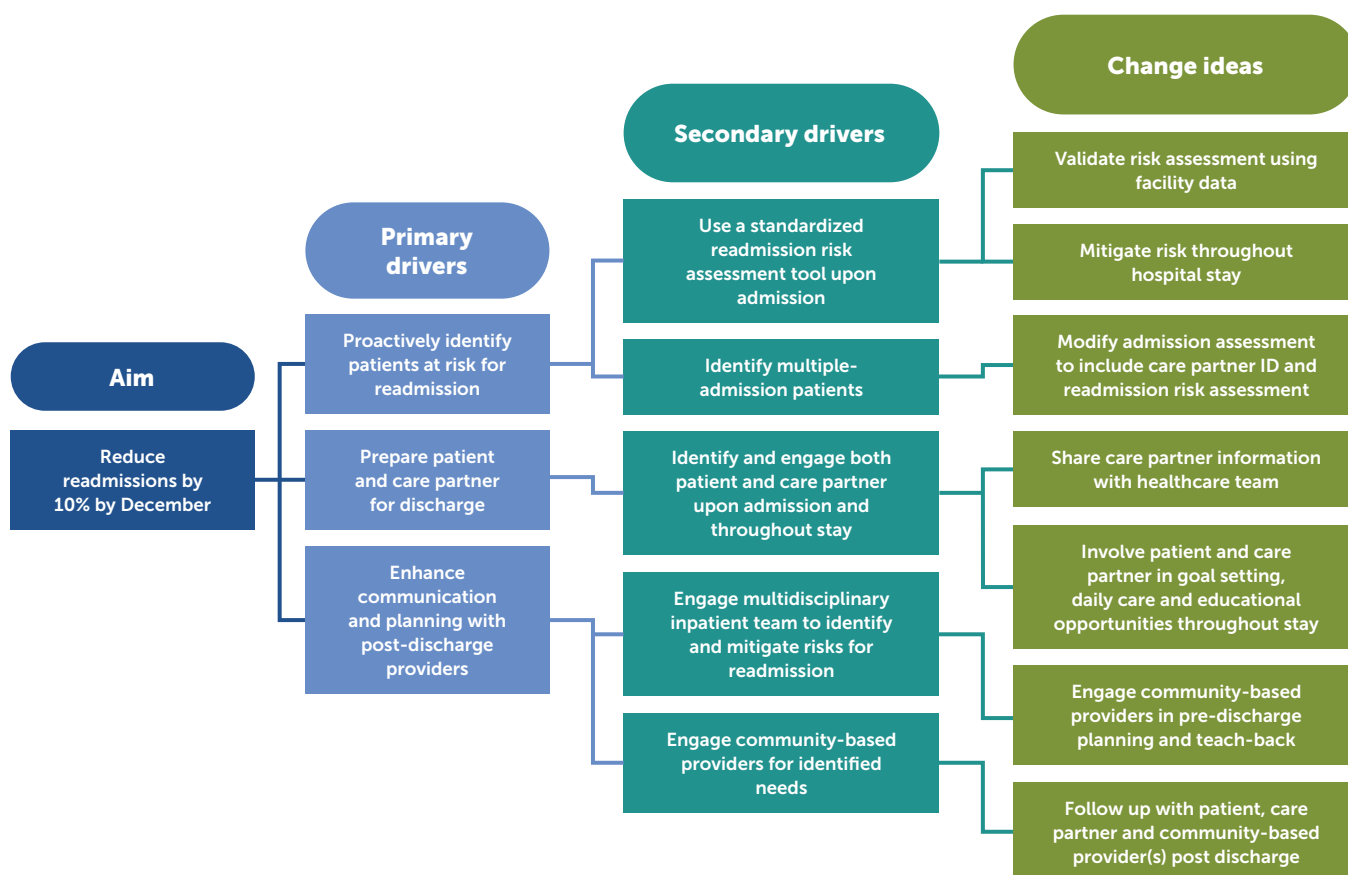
Aim

Reduce readmissions by 10% by December

Primary drivers

Proactively identify patients at risk for readmission

Prepare patient and care partner for discharge

Enhance communication and planning with post-discharge providers

Secondary drivers

Use a standardized readmission risk assessment tool upon admission

Identify multiple-admission patients

Identify and engage both patient and care partner upon admission and throughout stay

Engage multidisciplinary inpatient team to identify and mitigate risks for readmission

Engage community-based providers for identified needs

Change ideas

Validate risk assessment using facility data

Mitigate risk throughout hospital stay

Modify admission assessment to include care partner ID and readmission risk assessment

Share care partner information with healthcare team

Involve patient and care partner in goal setting, daily care and educational opportunities throughout stay

Engage community-based providers in pre-discharge planning and teach-back

Follow up with patient, care partner and community-based provider(s) post discharge